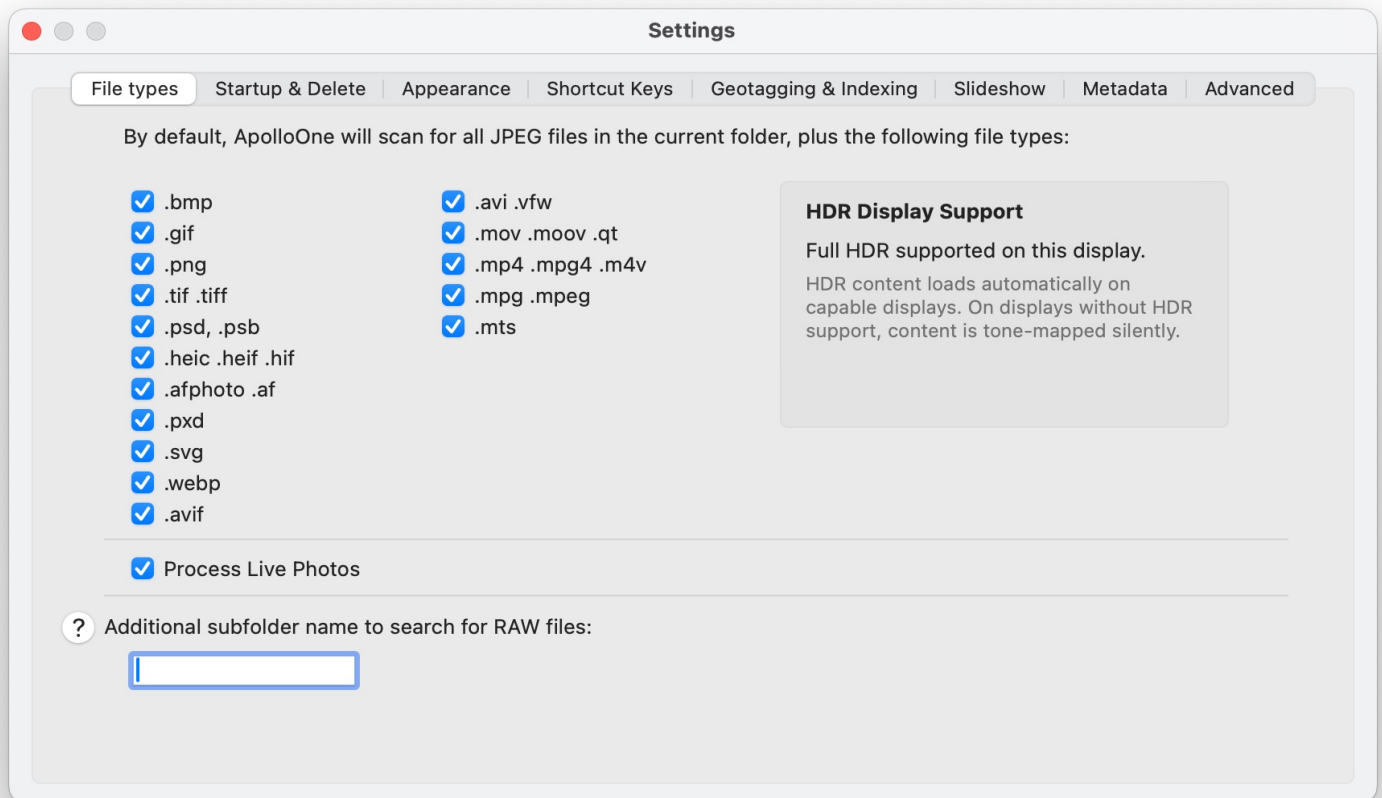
Settings

File types | Startup & Delete | Appearance | Shortcut Keys | Geotagging & Indexing | Slideshow | Metadata | Advanced

By default, ApolloOne will scan for all JPEG files in the current folder, plus the following file types:

.bmp
.gif
.png
.tif .tiff
.psd, .psb
.heic .heif .hif
.afphoto .af
.pxd
.svg
.webp
.avif

.avi .vfw
.mov .moov .qt
.mp4 .mpg4 .m4v
.mpg .mpeg
.mts

HDR Display Support

Full HDR supported on this display.

HDR content loads automatically on capable displays. On displays without HDR support, content is tone-mapped silently.

Process Live Photos

? Additional subfolder name to search for RAW files: